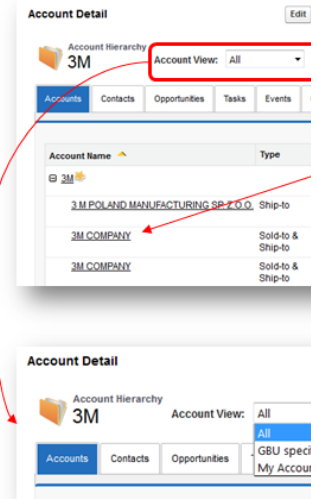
Account Detail

Edit

Account Hierarchy
3M

Account View: All

Accounts | Contacts | Opportunities | Tasks | Events

| Account Name | Type |
|---|---|
| ⊟ 3M | |
| 3 M POLAND MANUFACTURING SP.Z.O.O. | Ship-to |
| 3M COMPANY | Sold-to & Ship-to |
| 3M COMPANY | Sold-to & Ship-to |

Account Detail

Account Hierarchy
3M

Account View: All

All
GBU speci
My Accou

Accounts | Contacts | Opportunities